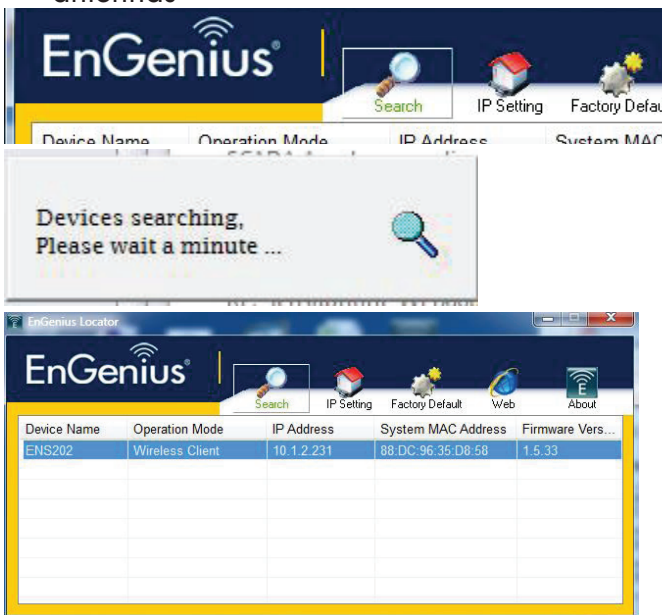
EnGenius

Search
IP Setting
Factory Defau

Device Name
Operation Mode
IP Address
System MAC

Devices searching,
Please wait a minute ...

EnGenius Locator

EnGenius

Search
IP Setting
Factory Default
Web
About

| Device Name | Operation Mode | IP Address | System MAC Address | Firmware Vers... |
|---|---|---|---|---|
| ENS202 | Wireless Client | 10.1.2.231 | 88:DC:96:35:D8:58 | 1.5.33 |